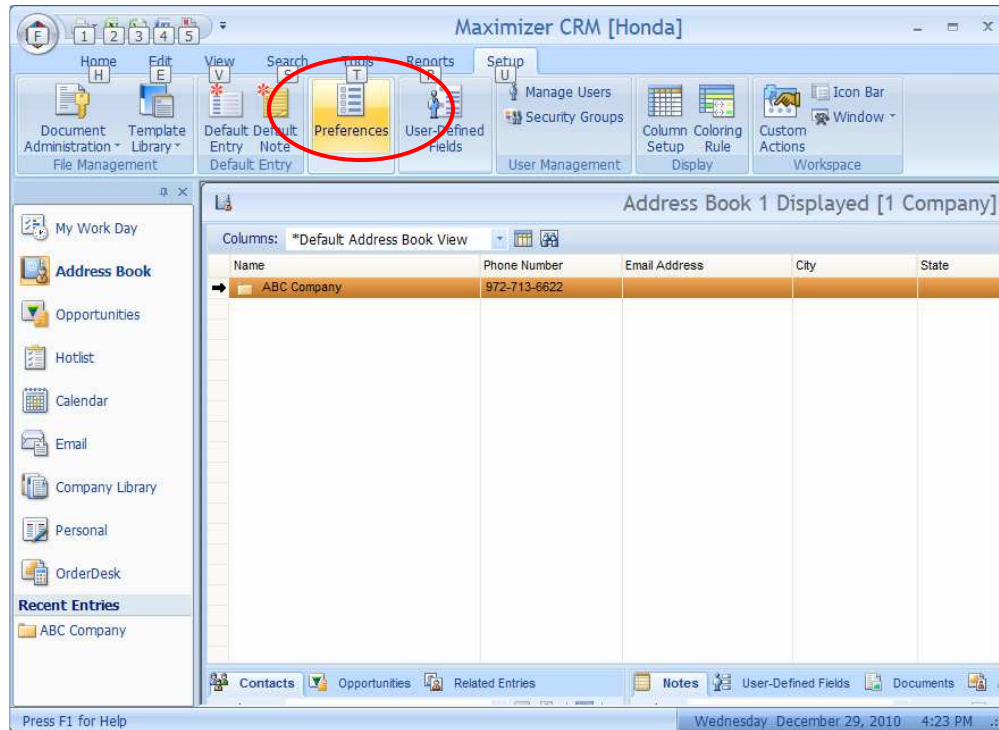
F 1 2 3 4 5

Maximizer CRM [Honda]

Home H Edit E View V Search S Tools T Reports R Setup U

Document Administration Template Library File Management

Default Entry Default Note Default Entry

Preferences

User-Defined Fields

Manage Users
Security Groups
User Management

Column Setup Coloring Rule Display

Custom Actions Icon Bar Window Workspace

My Work Day
Address Book
Opportunities
Hotlist
Calendar
Email
Company Library
Personal
OrderDesk
Recent Entries
ABC Company

Address Book 1 Displayed [1 Company]

Columns: *Default Address Book View

| Name | Phone Number | Email Address | City | State |
|---|---|---|---|---|
| ABC Company | 972-713-6622 | | | |

Contacts Opportunities Related Entries

Notes User-Defined Fields Documents

Press F1 for Help

Wednesday December 29, 2010 4:23 PM